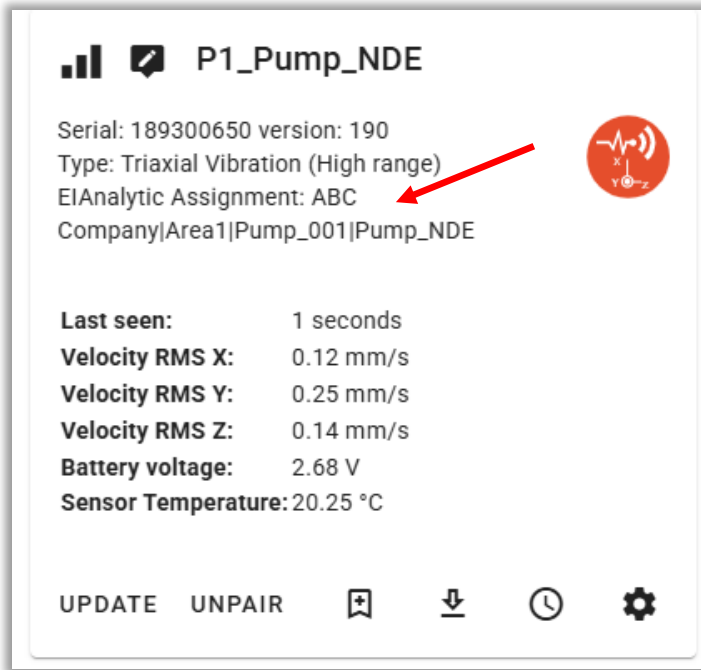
P1_Pump_NDE

Serial: 189300650 version: 190
Type: Triaxial Vibration (High range)
EIAnalytic Assignment: ABC
Company|Area1|Pump_001|Pump_NDE

X
Y Z

| | |
|---|---|
| **Last seen:** | 1 seconds |
| **Velocity RMS X:** | 0.12 mm/s |
| **Velocity RMS Y:** | 0.25 mm/s |
| **Velocity RMS Z:** | 0.14 mm/s |
| **Battery voltage:** | 2.68 V |
| **Sensor Temperature:** | 20.25 °C |

UPDATE UNPAIR